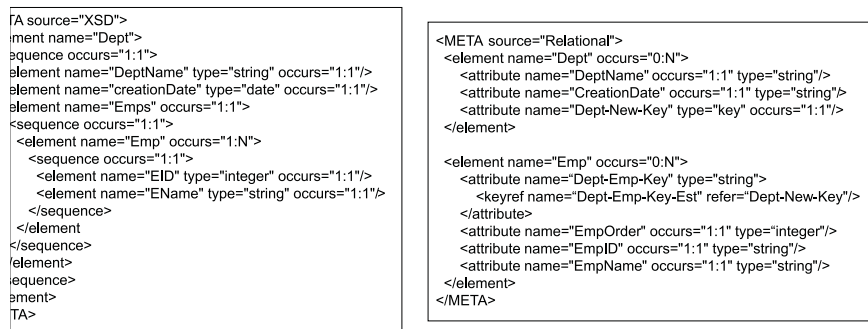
TA source="XSD">
ement name="Dept">
equence occurs="1:1">
element name="DeptName" type="string" occurs="1:1"/>
element name="creationDate" type="date" occurs="1:1"/>
element name="Emps" occurs="1:1">
<sequence occurs="1:1">
<element name="Emp" occurs="1:N">
<sequence occurs="1:1">
<element name="EID" type="integer" occurs="1:1"/>
<element name="EName" type="string" occurs="1:1"/>
</sequence>
</element
</sequence>
/element>
equence>
ement>
TA>

<META source="Relational">
<element name="Dept" occurs="0:N">
<attribute name="DeptName" occurs="1:1" type="string"/>
<attribute name="CreationDate" occurs="1:1" type="string"/>
<attribute name="Dept-New-Key" type="key" occurs="1:1"/>
</element>

<element name="Emp" occurs="0:N">
<attribute name="Dept-Emp-Key" type="string">
<keyref name="Dept-Emp-Key-Est" refer="Dept-New-Key"/>
</attribute>
<attribute name="EmpOrder" occurs="1:1" type="integer"/>
<attribute name="EmpID" occurs="1:1" type="string"/>
<attribute name="EmpName" occurs="1:1" type="string"/>
</element>
</META>